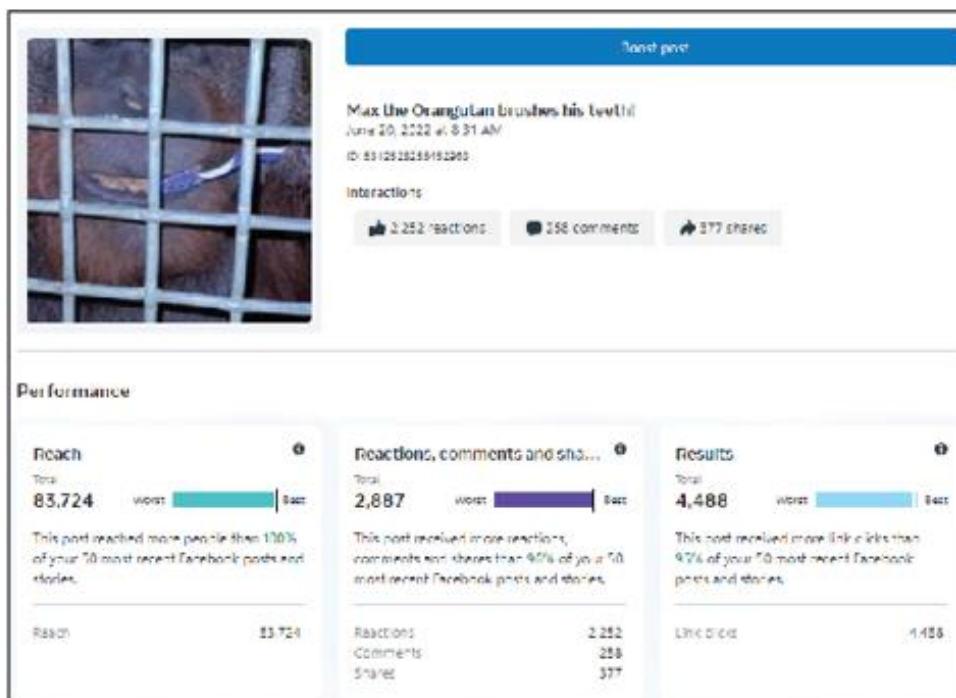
Boost post

Max the Orangutan brushes his teeth!
June 20, 2022 at 8:31 AM
ID: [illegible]

Interactions

2,252 reactions
258 comments
377 shares

Performance

Reach
Total
83,724
Worst
Best
This post reached more people than 100% of your 50 most recent Facebook posts and stories.

Reach 83,724

Reactions, comments and sha...
Total
2,887
Worst
Best
This post received more reactions, comments and shares than 90% of your 50 most recent Facebook posts and stories.

Reactions 2,252
Comments 258
Shares 377

Results
Total
4,488
Worst
Best
This post received more link clicks than 92% of your 50 most recent Facebook posts and stories.

Link clicks 4,488